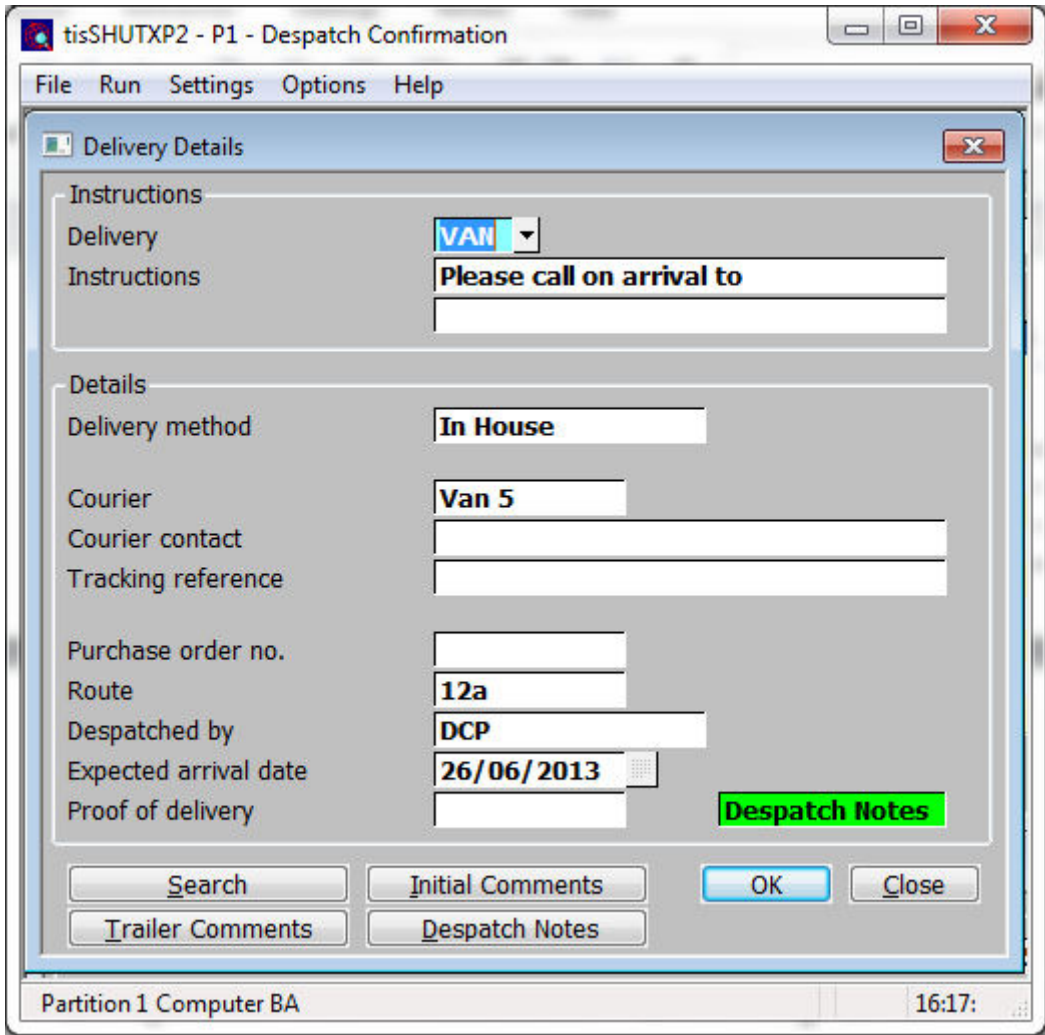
tisSHUTXP2 - P1 - Despatch Confirmation

File Run Settings Options Help

Delivery Details

Instructions

Delivery VAN

Instructions Please call on arrival to

Details

Delivery method In House

Courier Van 5

Courier contact

Tracking reference

Purchase order no.

Route 12a

Despatched by DCP

Expected arrival date 26/06/2013

Proof of delivery

Despatch Notes

Search

Initial Comments

OK

Close

Trailer Comments

Despatch Notes

Partition 1 Computer BA

16:17: